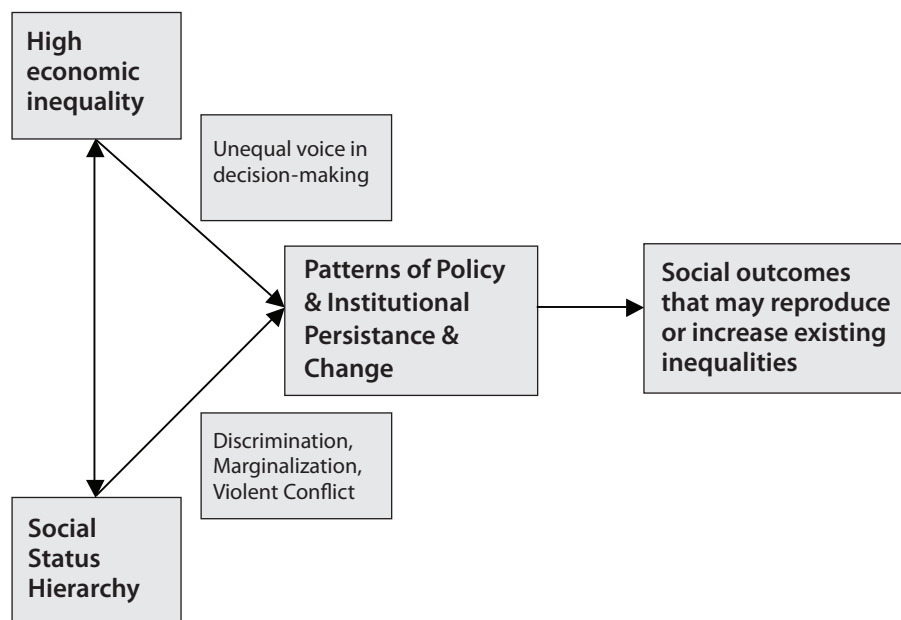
High economic inequality

Unequal voice in decision-making

Patterns of Policy & Institutional Persistance & Change

Social outcomes that may reproduce or increase existing inequalities

Discrimination, Marginalization, Violent Conflict

Social Status Hierarchy